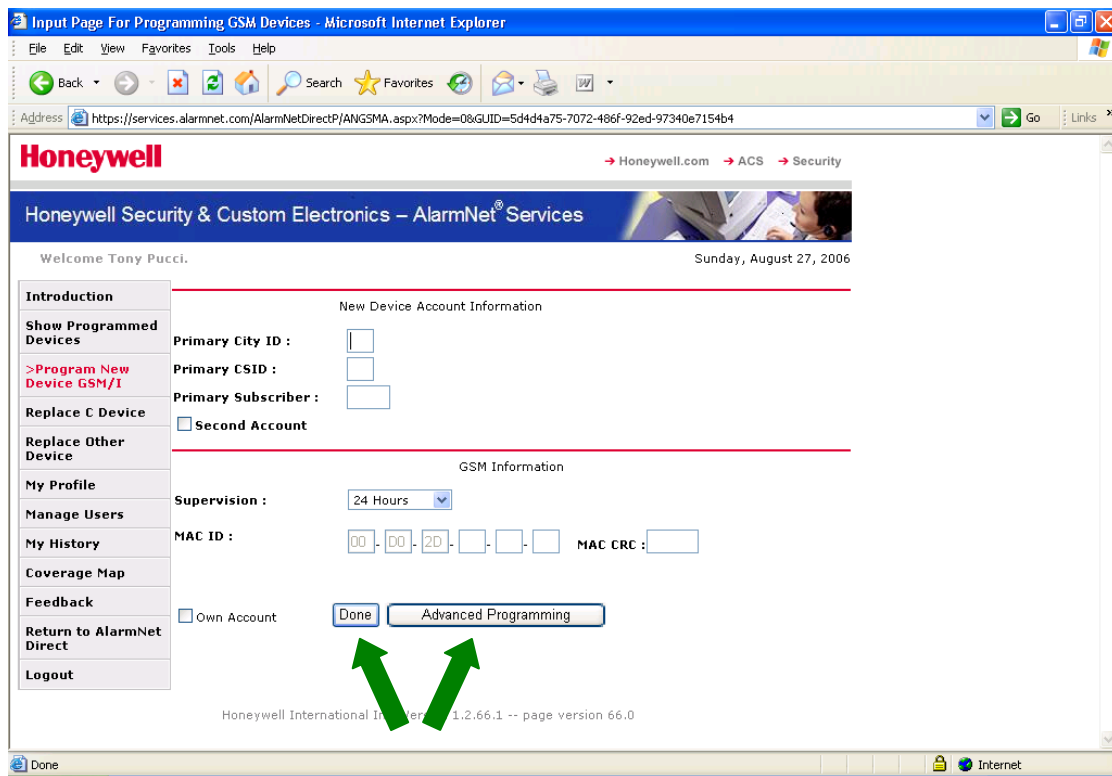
Input Page For Programming GSM Devices - Microsoft Internet Explorer

File Edit View Favorites Tools Help

Back Search Favorites

Address https://services.alarmnet.com/AlarmNetDirectP/ANGSMA.aspx?Mode=0&GUID=5d4d4a75-7072-486f-92ed-97340e7154b4 Go Links

Honeywell

→ Honeywell.com → ACS → Security

Honeywell Security & Custom Electronics – AlarmNet® Services

Welcome Tony Pucci.

Sunday, August 27, 2006

Introduction

Show Programmed Devices

>Program New Device GSM/I

Replace C Device

Replace Other Device

My Profile

Manage Users

My History

Coverage Map

Feedback

Return to AlarmNet Direct

Logout

New Device Account Information

Primary City ID :

Primary CSID :

Primary Subscriber :

Second Account

GSM Information

Supervision : 24 Hours

MAC ID : 00 - D0 - 2D - - -

MAC CRC :

Own Account

Done

Advanced Programming

Honeywell International In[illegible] Ver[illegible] 1.2.66.1 -- page version 66.0

Done

Internet